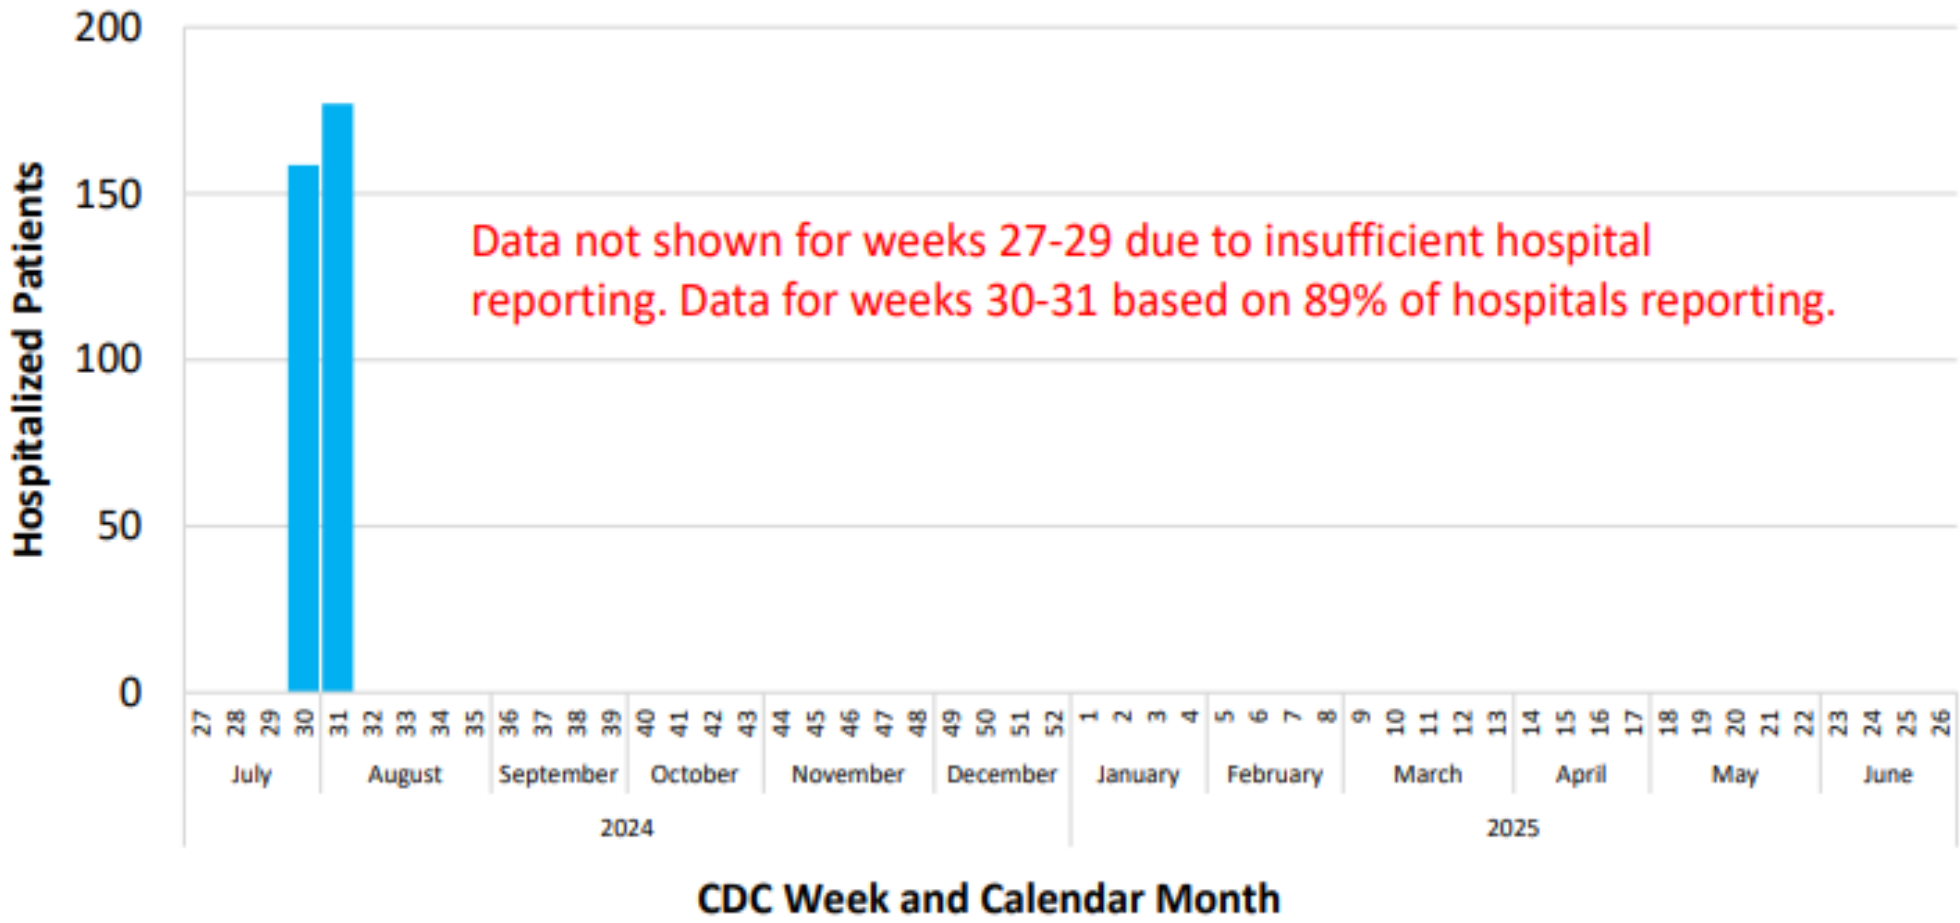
200
150
100
50
0

Hospitalized Patients

Data not shown for weeks 27-29 due to insufficient hospital reporting. Data for weeks 30-31 based on 89% of hospitals reporting.

27 28 29 30 31 32 33 34 35 36 37 38 39 40 41 42 43 44 45 46 47 48 49 50 51 52 1 2 3 4 5 6 7 8 9 10 11 12 13 14 15 16 17 18 19 20 21 22 23 24 25 26

July August September October November December January February March April May June

2024 2025

CDC Week and Calendar Month